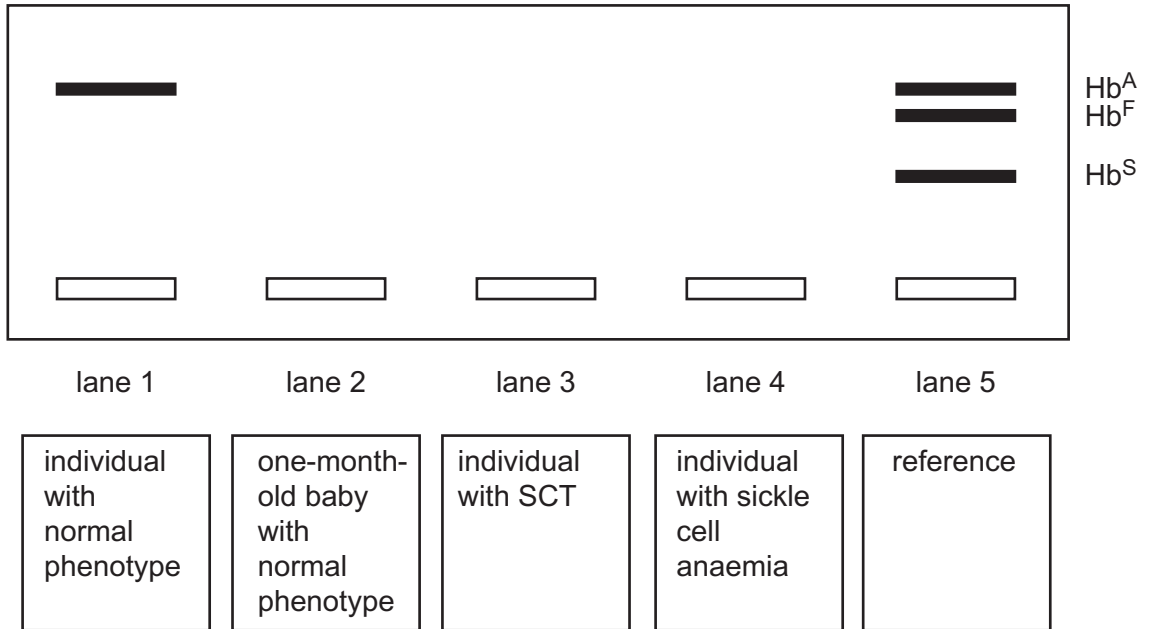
$Hb^A$
$Hb^F$
$Hb^S$

lane 1 lane 2 lane 3 lane 4 lane 5

| individual with normal phenotype | one-month-old baby with normal phenotype | individual with SCT | individual with sickle cell anaemia | reference |
|---|---|---|---|---|